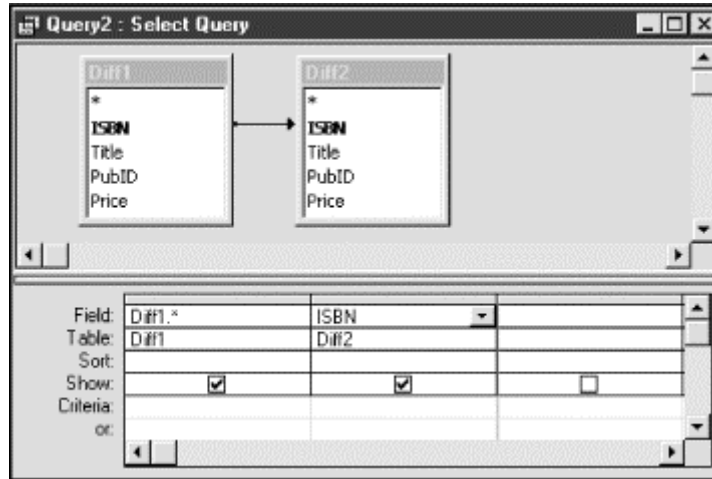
Query2 : Select Query

Diff1
*
ISBN
Title
PubID
Price

Diff2
*
ISBN
Title
PubID
Price

| | | | |
|---|---|---|---|
| Field: | Diff1.* | ISBN | |
| Table: | Diff1 | Diff2 | |
| Sort: | | | |
| Show: | ☑ | ☑ | ☐ |
| Criteria: | | | |
| or: | | | |